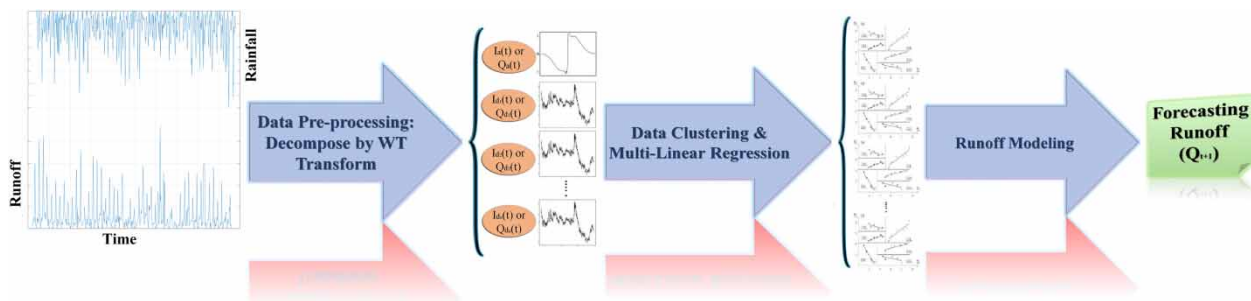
Runoff

Rainfall

Time

Data Pre-processing: Decompose by WT Transform

$I_a(t)$ or $Q_a(t)$

$I_{d1}(t)$ or $Q_{d1}(t)$

$I_{d2}(t)$ or $Q_{d2}(t)$

$I_{d3}(t)$ or $Q_{d3}(t)$

$I_{di}(t)$ or $Q_{di}(t)$

Data Clustering & Multi-Linear Regression

Runoff Modeling

Forecasting Runoff ($Q_{t+1}$)